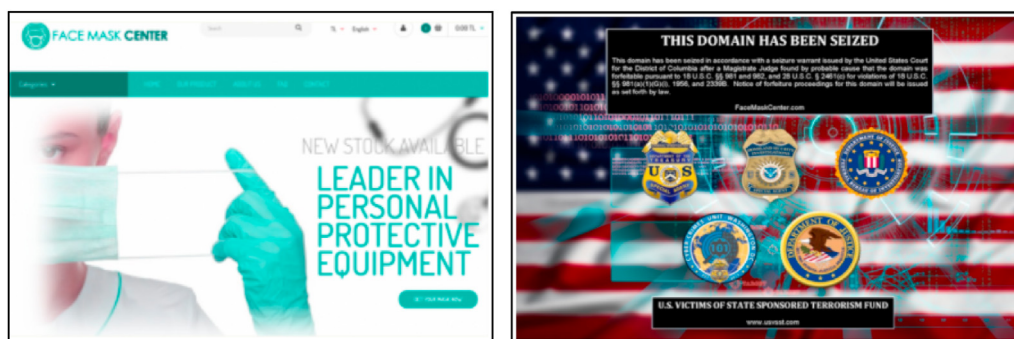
FACE MASK CENTER

Search

English

0.00 TL

Categories

HOME

OUR PRODUCTS

ABOUT US

FAQ

CONTACT

NEW STOCK AVAILABLE

LEADER IN PERSONAL PROTECTIVE EQUIPMENT

GET YOUR MASK NOW

THIS DOMAIN HAS BEEN SEIZED

This domain has been seized in accordance with a seizure warrant issued by the United States Court for the District of Columbia after a Magistrate Judge found by probable cause that the domain was forfeitable pursuant to 18 U.S.C. §§ 981 and 982, and 28 U.S.C. § 2461(c) for violations of 18 U.S.C. §§ 981(a)(1)(G)(i), 1956, and 2339B. Notice of forfeiture proceedings for this domain will be issued as set forth by law.

FaceMaskCenter.com

U.S. VICTIMS OF STATE SPONSORED TERRORISM FUND

www.usvsst.com